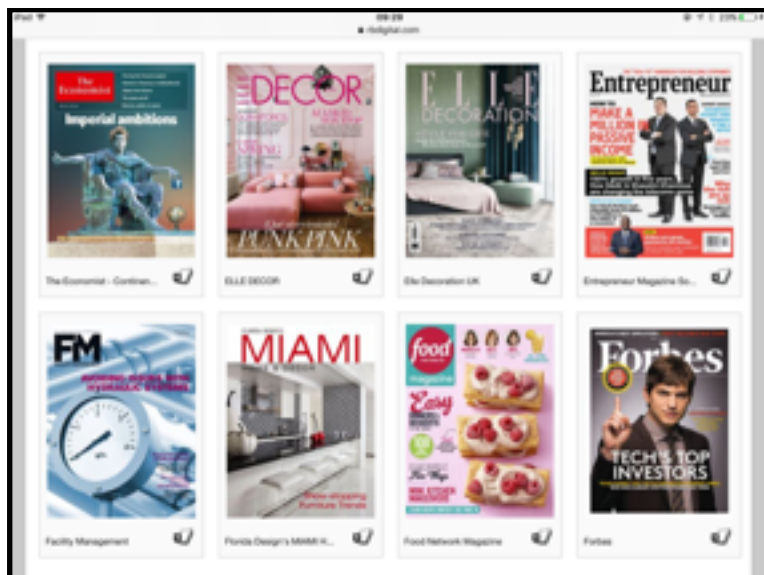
iPad
09:29
rbdigital.com
23%

The Economist
Imperial ambitions

ELLE DECOR
PUNK PINK

ELLE DECORATION

Entrepreneur
MAKE A MILLION IN PASSIVE INCOME

The Economist - Continen...
ELLE DECOR
Elle Decoration UK
Entrepreneur Magazine So...

FM

MIAMI

food network magazine
Easy

Forbes
TECH'S TOP INVESTORS

Facility Management
Florida Design's MIAMI H...
Food Network Magazine
Forbes